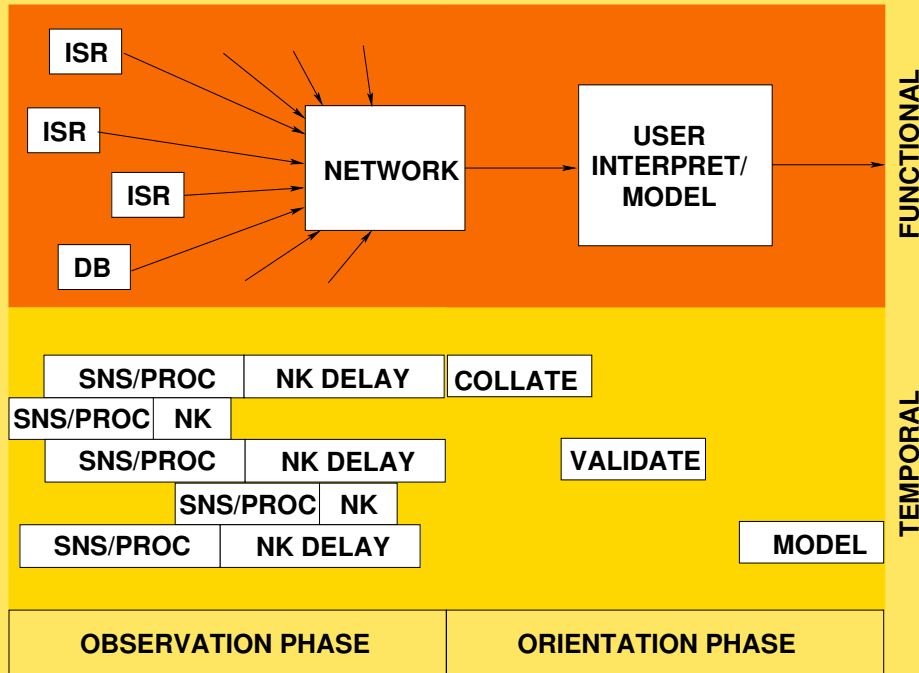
ISR
ISR
ISR
DB
NETWORK
USER INTERPRET/ MODEL
FUNCTIONAL

SNS/PROC NK DELAY
COLLATE
SNS/PROC NK
SNS/PROC NK DELAY
VALIDATE
SNS/PROC NK
SNS/PROC NK DELAY
MODEL
TEMPORAL

| OBSERVATION PHASE | ORIENTATION PHASE |
|---|---|